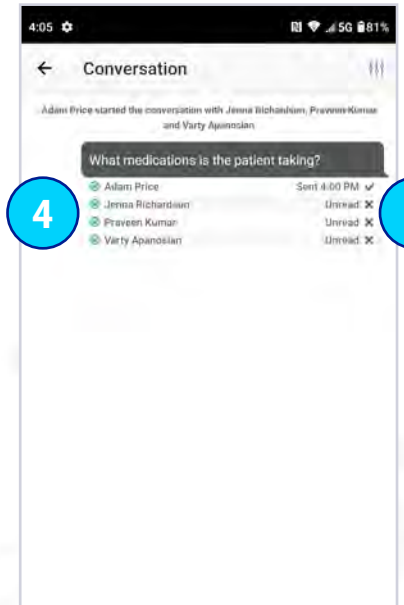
4:05

5G 81%

Conversation

Adam Price started the conversation with Jenna Richardson, Praveen Kumar and Varty Apanosian

What medications is the patient taking?

4

Adam Price Sent 4:00 PM ✓
Jenna Richardson Unread ✕
Praveen Kumar Unread ✕
Varty Apanosian Unread ✕